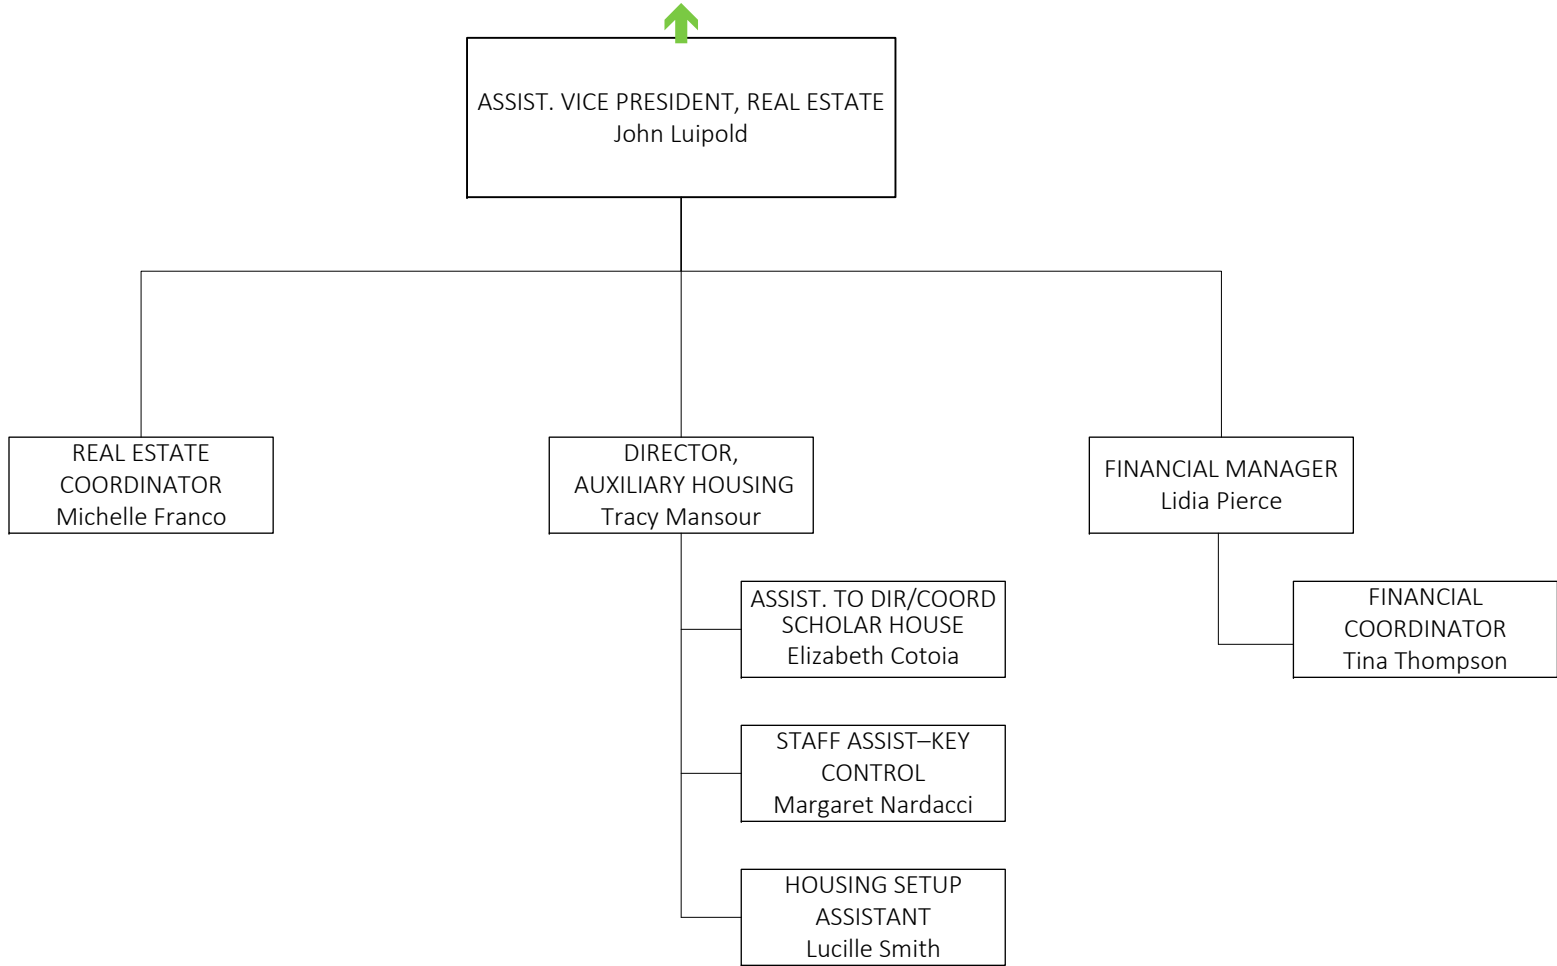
ASSIST. VICE PRESIDENT, REAL ESTATE
John Luipold

REAL ESTATE COORDINATOR
Michelle Franco

DIRECTOR, AUXILIARY HOUSING
Tracy Mansour

FINANCIAL MANAGER
Lidia Pierce

ASSIST. TO DIR/COORD SCHOLAR HOUSE
Elizabeth Cotoia

STAFF ASSIST–KEY CONTROL
Margaret Nardacci

HOUSING SETUP ASSISTANT
Lucille Smith

FINANCIAL COORDINATOR
Tina Thompson